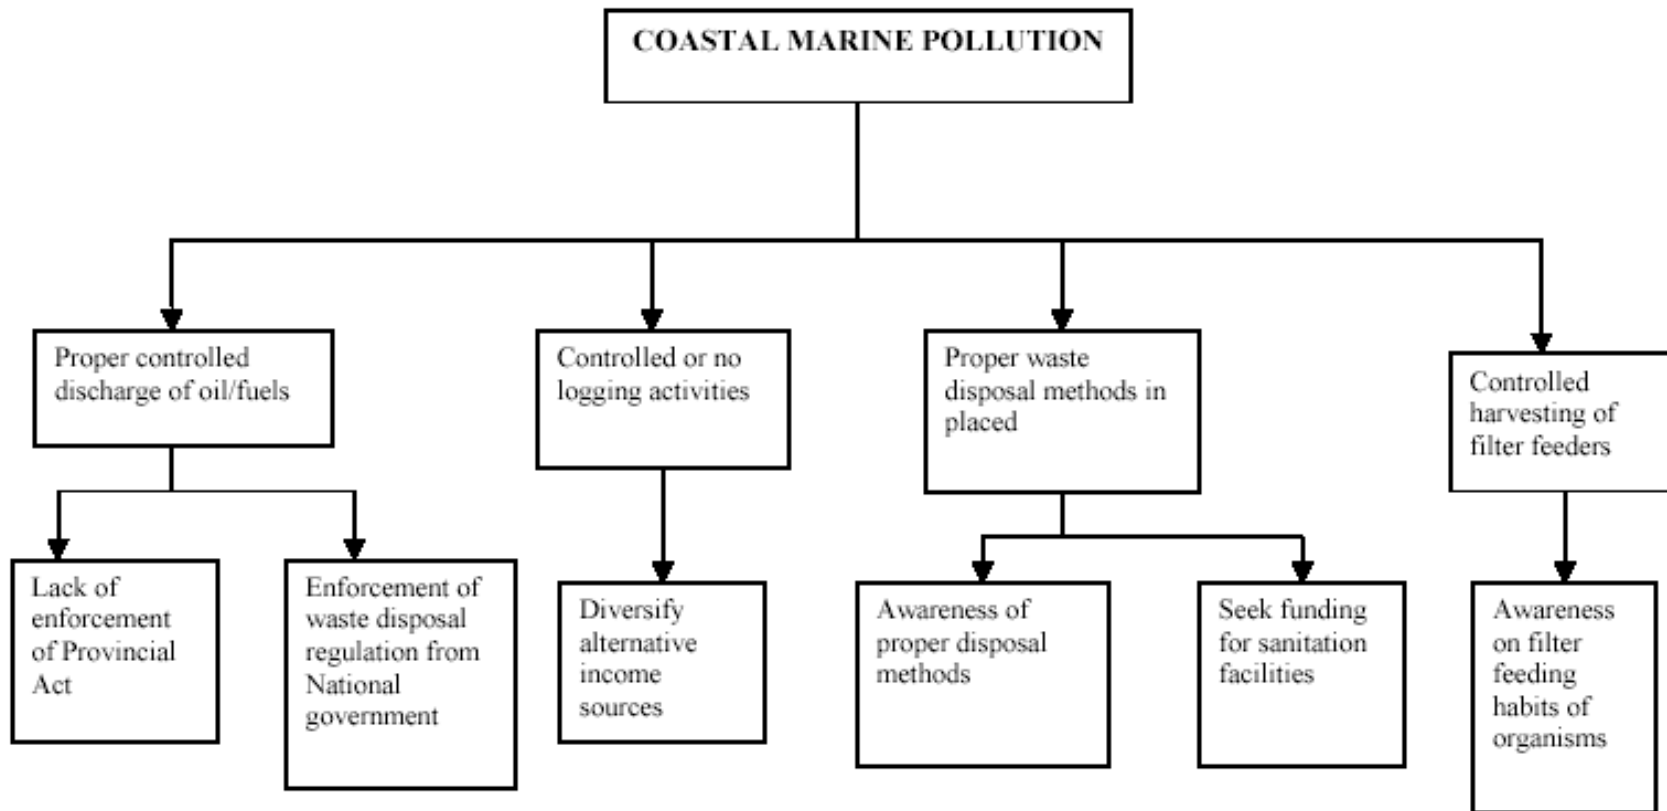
COASTAL MARINE POLLUTION

Proper controlled discharge of oil/fuels

Lack of enforcement of Provincial Act

Enforcement of waste disposal regulation from National government

Controlled or no logging activities

Diversify alternative income sources

Proper waste disposal methods in placed

Awareness of proper disposal methods

Seek funding for sanitation facilities

Controlled harvesting of filter feeders

Awareness on filter feeding habits of organisms